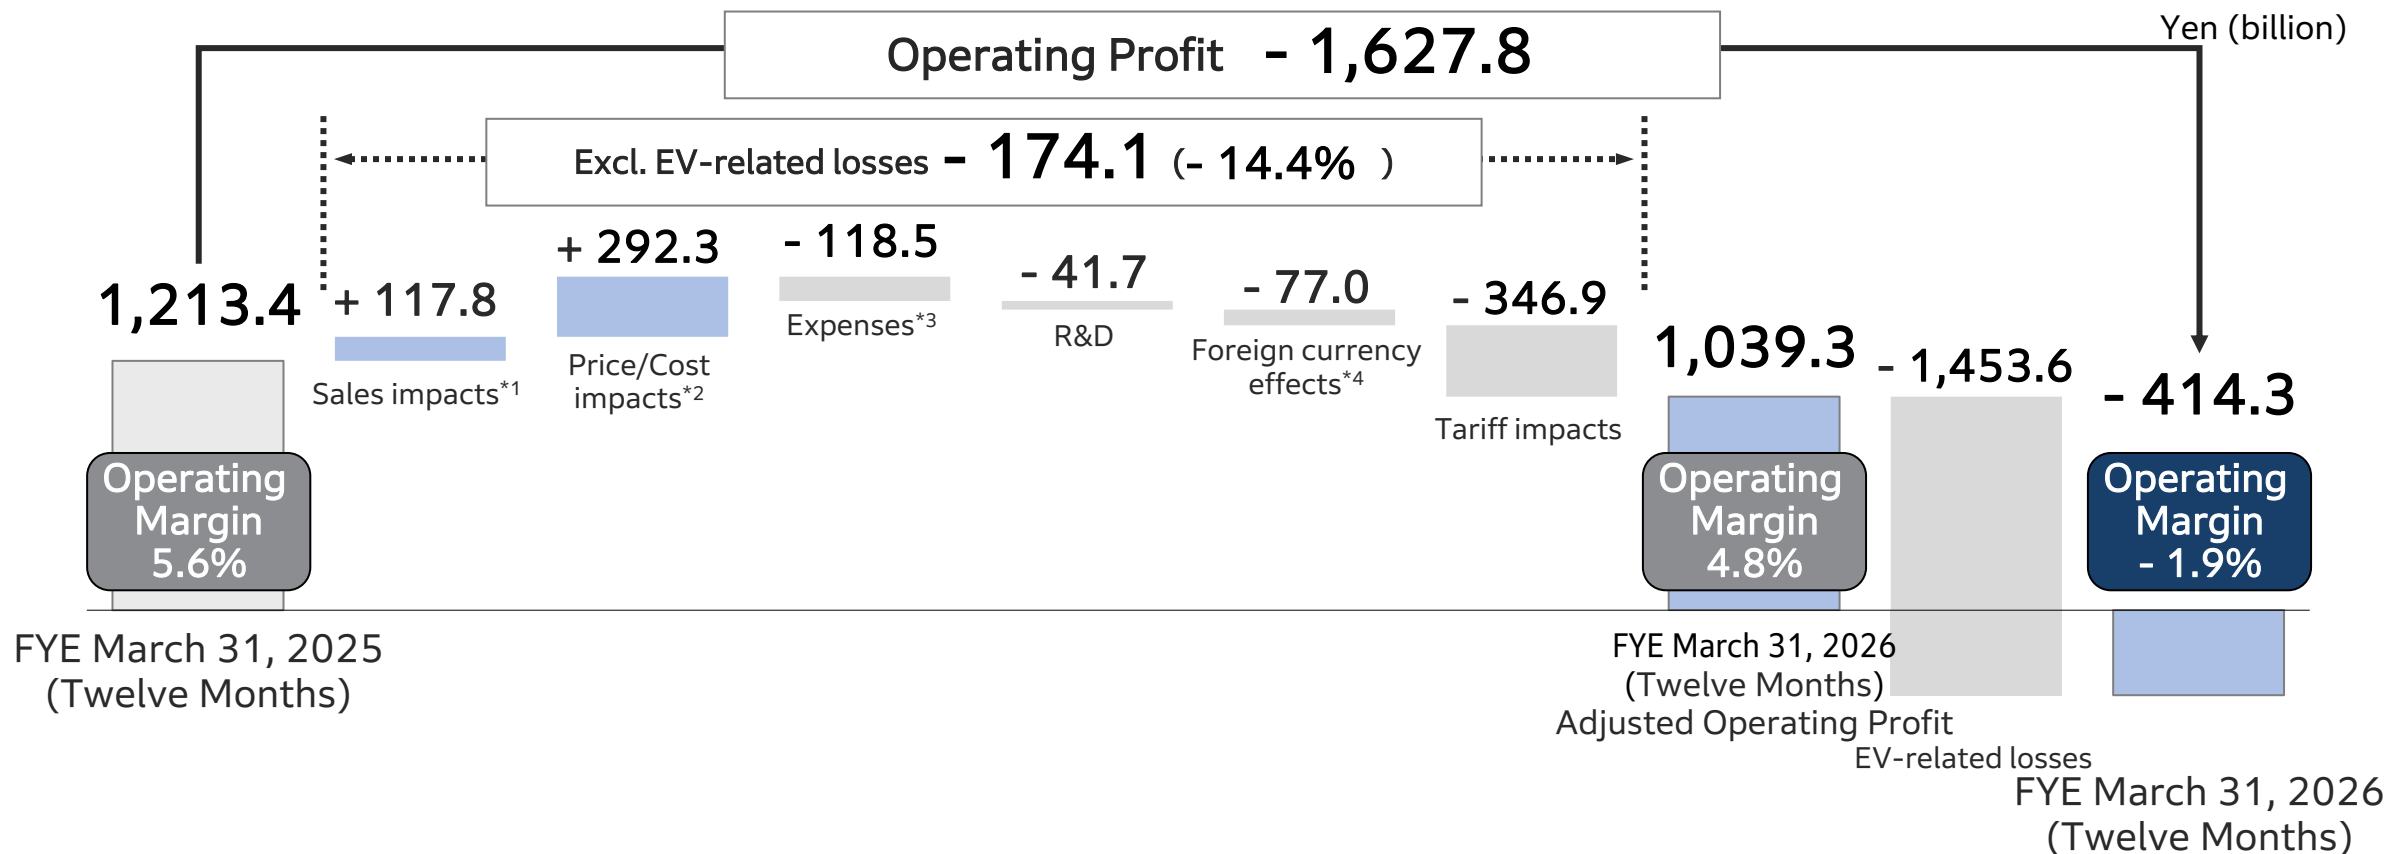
Yen (billion)

Operating Profit - 1,627.8

Excl. EV-related losses - 174.1 (- 14.4% )

1,213.4

+ 117.8
Sales impacts*1

+ 292.3
Price/Cost impacts*2

- 118.5
Expenses*3

- 41.7
R&D

- 77.0
Foreign currency effects*4

- 346.9
Tariff impacts

1,039.3

- 1,453.6

- 414.3

Operating Margin 5.6%

Operating Margin 4.8%

Operating Margin - 1.9%

FYE March 31, 2025 (Twelve Months)

FYE March 31, 2026 (Twelve Months) Adjusted Operating Profit

EV-related losses

FYE March 31, 2026 (Twelve Months)